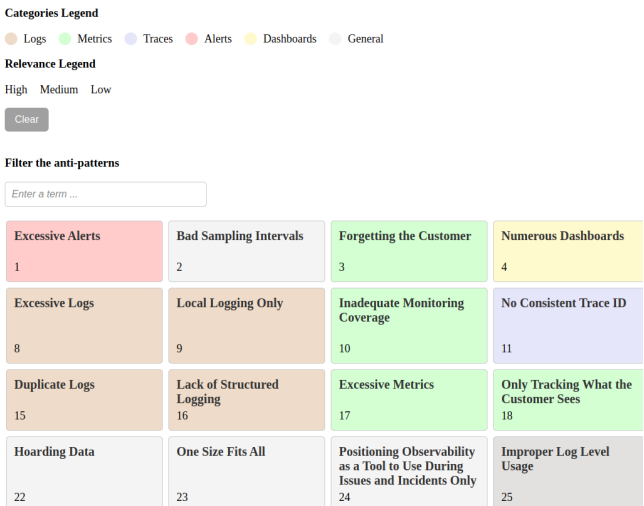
Categories Legend

Logs Metrics Traces Alerts Dashboards General

Relevance Legend

High Medium Low

Clear

Filter the anti-patterns

Enter a term ...

| | | | |
|---|---|---|---|
| Excessive Alerts 1 | Bad Sampling Intervals 2 | Forgetting the Customer 3 | Numerous Dashboards 4 |
| Excessive Logs 8 | Local Logging Only 9 | Inadequate Monitoring Coverage 10 | No Consistent Trace ID 11 |
| Duplicate Logs 15 | Lack of Structured Logging 16 | Excessive Metrics 17 | Only Tracking What the Customer Sees 18 |
| Hoarding Data 22 | One Size Fits All 23 | Positioning Observability as a Tool to Use During Issues and Incidents Only 24 | Improper Log Level Usage 25 |